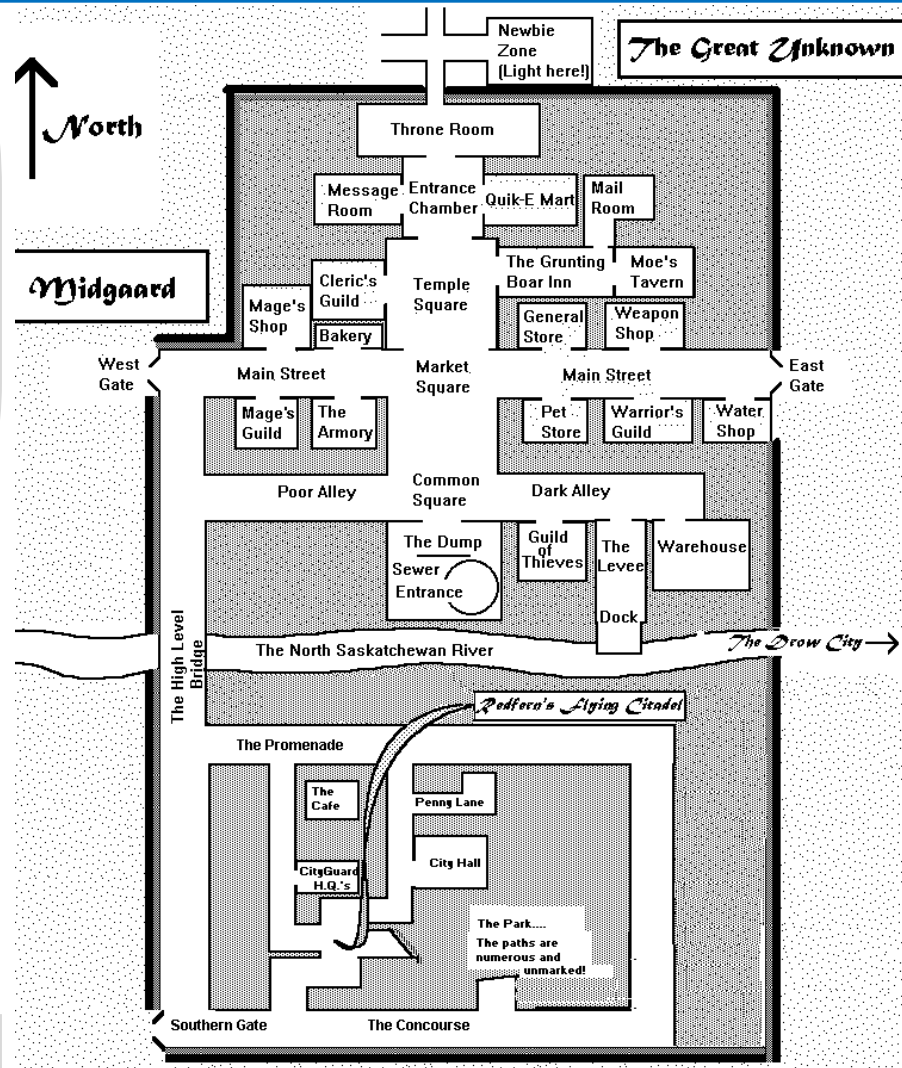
Newbie Zone (Light here!)

The Great Unknown

North

Throne Room

Message Room

Entrance Chamber

Quik-E Mart

Mail Room

Midgaard

Cleric's Guild

Temple Square

The Grunting Boar Inn

Moe's Tavern

Mage's Shop

Bakery

General Store

Weapon Shop

West Gate

Main Street

Market Square

Main Street

East Gate

Mage's Guild

The Armory

Pet Store

Warrior's Guild

Water Shop

Poor Alley

Common Square

Dark Alley

The Dump

Sewer Entrance

Guild of Thieves

The Levee

Warehouse

Dock

The North Saskatchewan River

The Drow City

The High Level Bridge

Redfern's Flying Citadel

The Promenade

The Cafe

Penny Lane

City Hall

CityGuard H.Q.'s

The Park.... The paths are numerous and unmarked!

Southern Gate

The Concourse